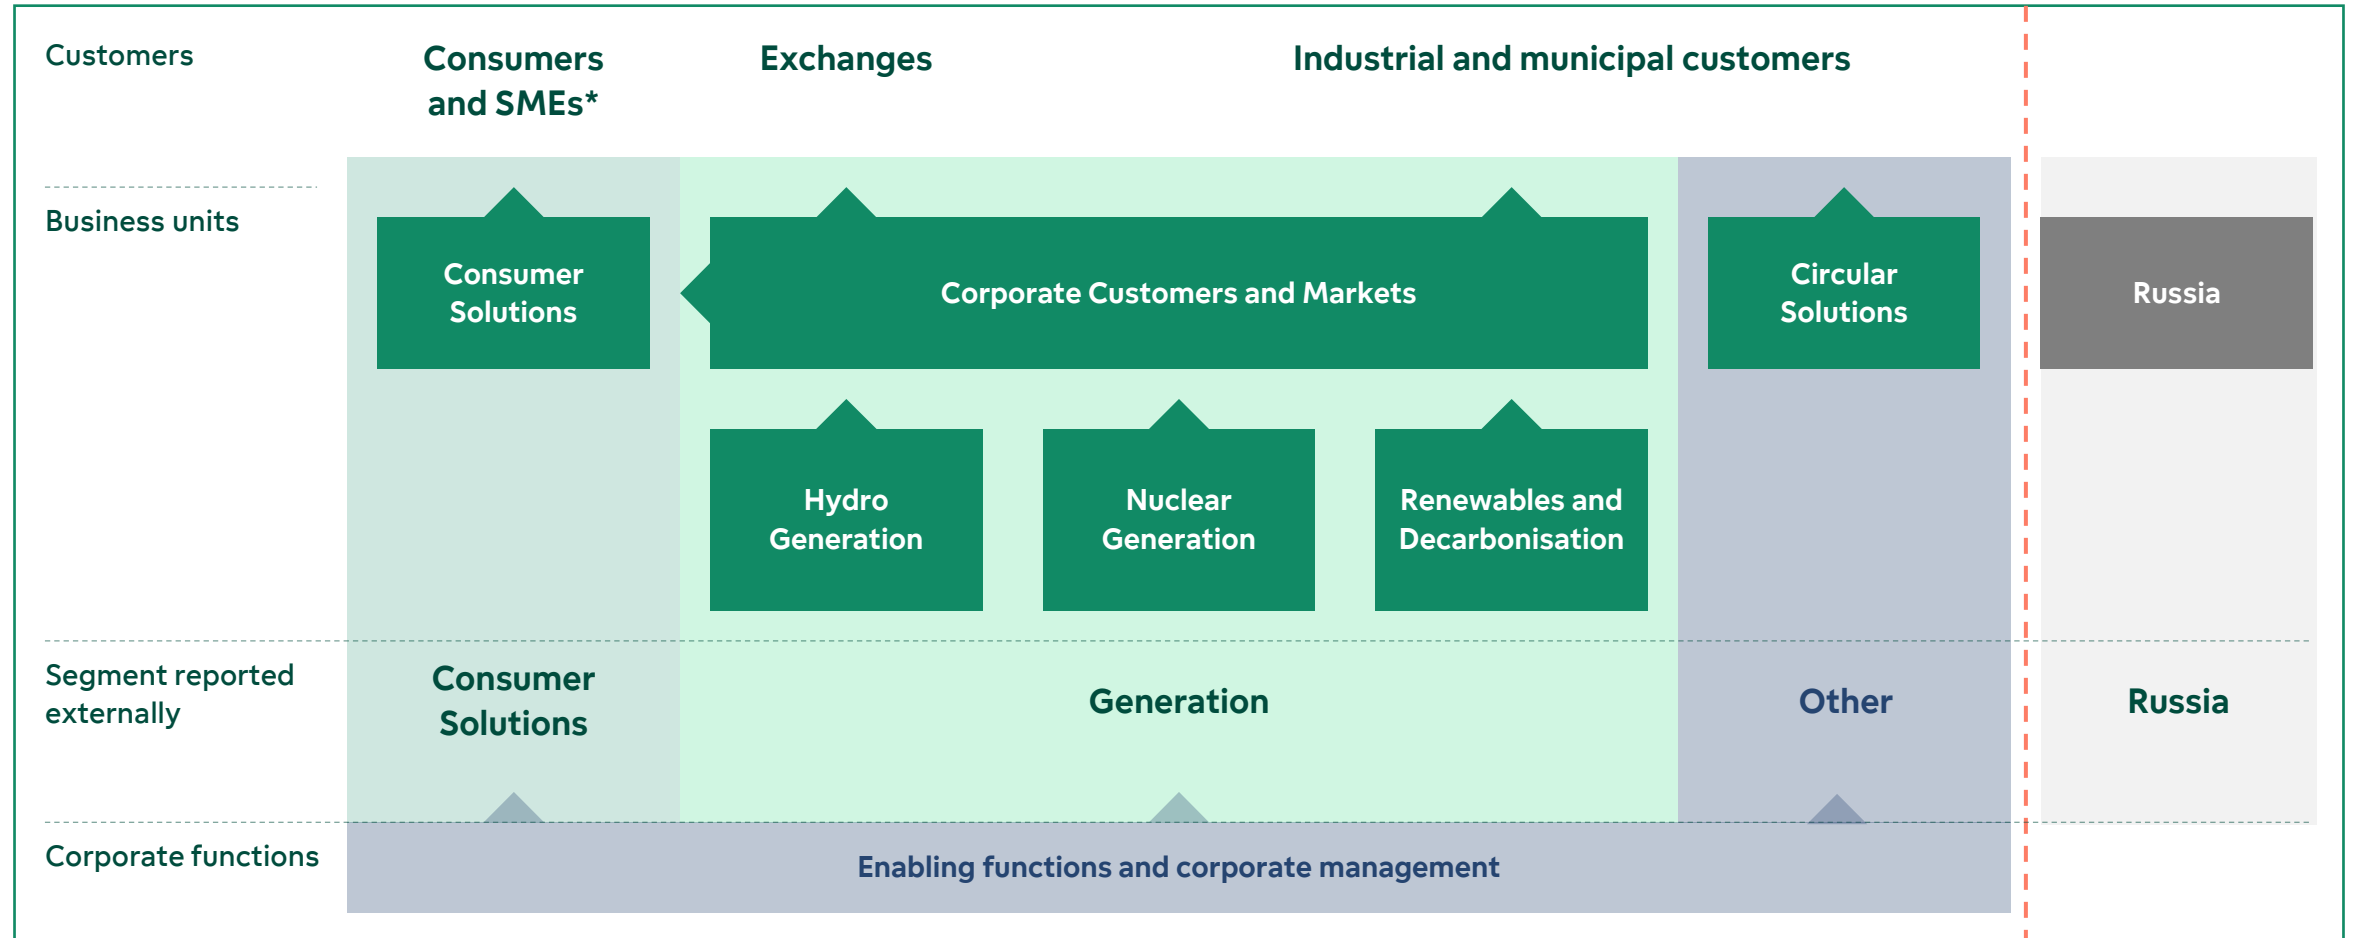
Customers

Consumers and SMEs*

Exchanges

Industrial and municipal customers

Business units

Consumer Solutions

Corporate Customers and Markets

Circular Solutions

Russia

Hydro Generation

Nuclear Generation

Renewables and Decarbonisation

Segment reported externally

Consumer Solutions

Generation

Other

Russia

Corporate functions

Enabling functions and corporate management